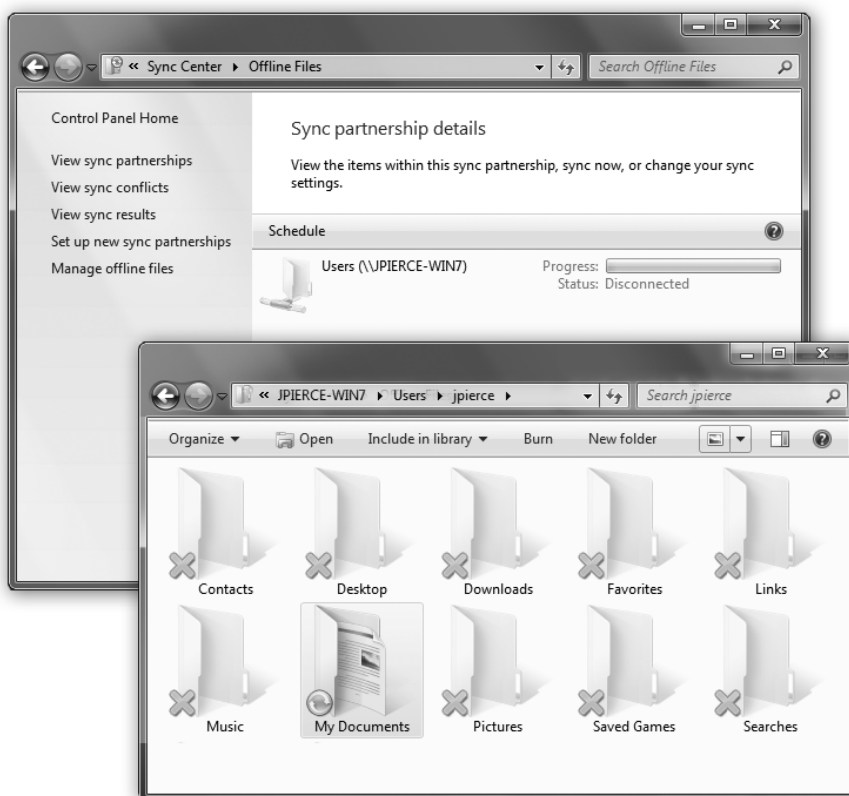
« Sync Center ▸ Offline Files

Search Offline Files

Control Panel Home

View sync partnerships

View sync conflicts

View sync results

Set up new sync partnerships

Manage offline files

Sync partnership details

View the items within this sync partnership, sync now, or change your sync settings.

Schedule

Users (\\JPIERCE-WIN7)

Progress:

Status: Disconnected

« JPIERCE-WIN7 ▸ Users ▸ jpierce ▸

Search jpierce

Organize ▾ Open Include in library ▾ Burn New folder

Contacts

Desktop

Downloads

Favorites

Links

Music

My Documents

Pictures

Saved Games

Searches